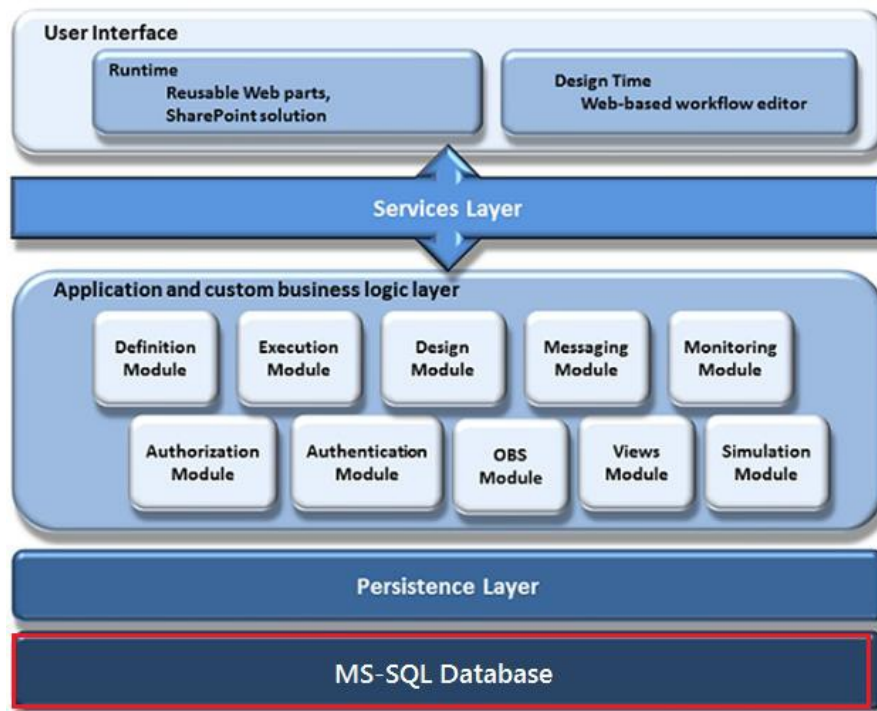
User Interface

Runtime
Reusable Web parts,
SharePoint solution

Design Time
Web-based workflow editor

Services Layer

Application and custom business logic layer

Definition Module

Execution Module

Design Module

Messaging Module

Monitoring Module

Authorization Module

Authentication Module

OBS Module

Views Module

Simulation Module

Persistence Layer

MS-SQL Database